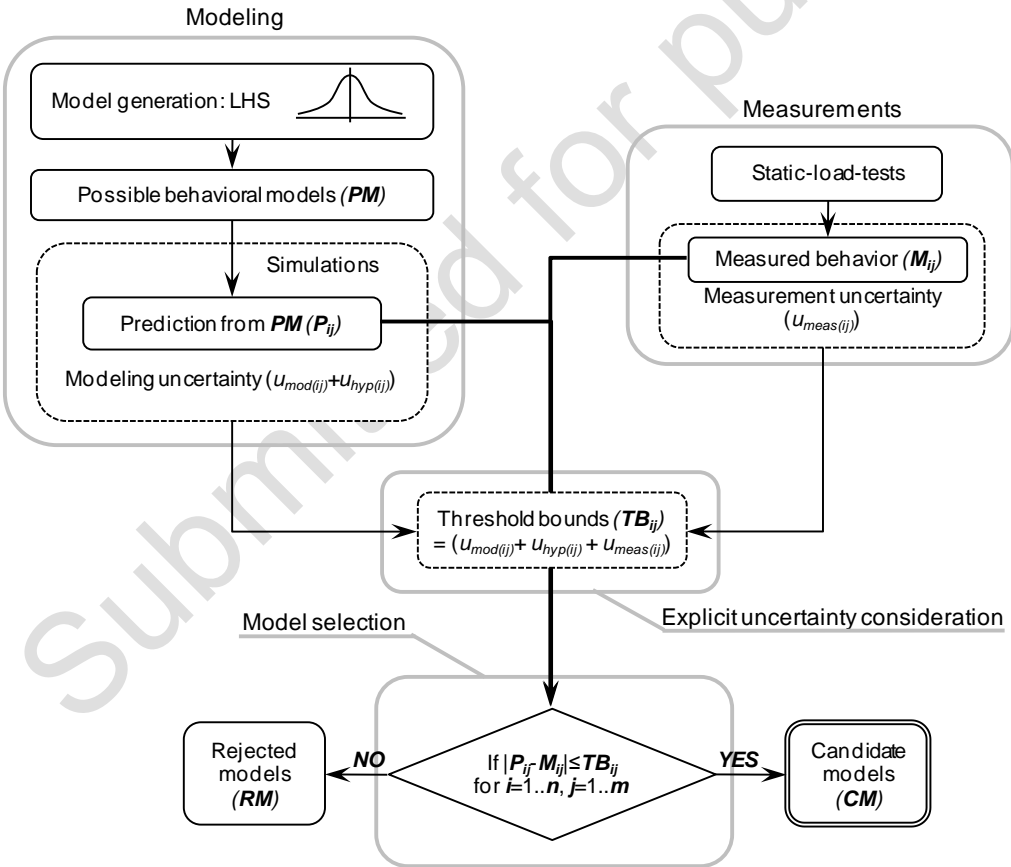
Modeling

Model generation: LHS

Possible behavioral models *(PM)*

Simulations

Prediction from *PM* $(P_{ij})$

Modeling uncertainty $(u_{mod(ij)}+u_{hyp(ij)})$

Measurements

Static-load-tests

Measured behavior $(M_{ij})$

Measurement uncertainty $(u_{meas(ij)})$

Threshold bounds $(TB_{ij})$ $= (u_{mod(ij)}+ u_{hyp(ij)} + u_{meas(ij)})$

Explicit uncertainty consideration

Model selection

If $|P_{ij}-M_{ij}| \leq TB_{ij}$ for $i$=1..$n$, $j$=1..$m$

*NO*

Rejected models *(RM)*

*YES*

Candidate models *(CM)*

Submitted for pu